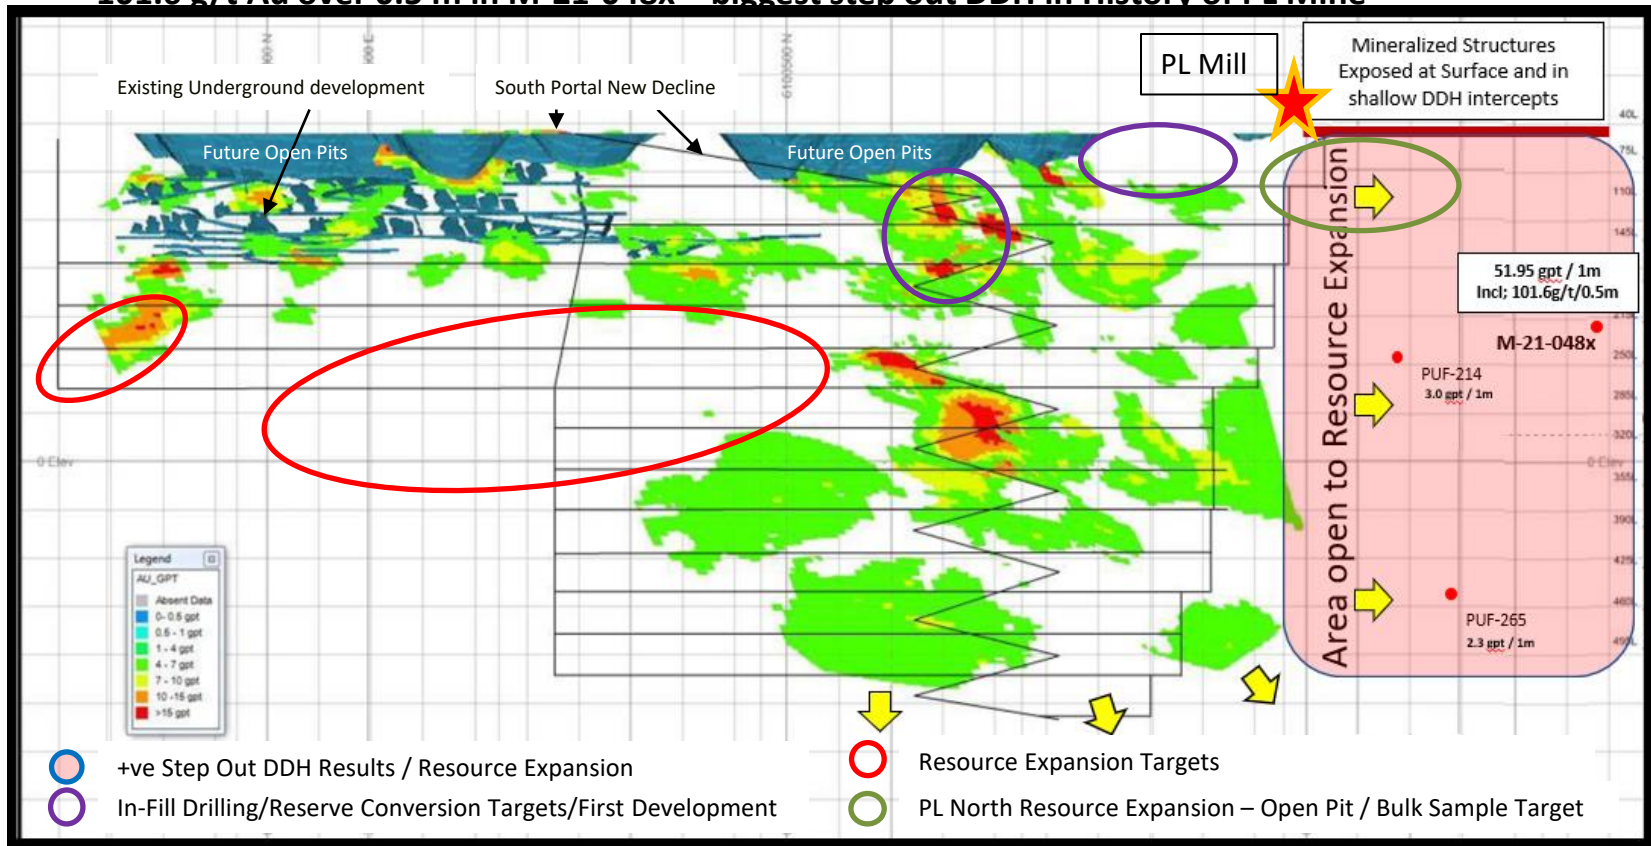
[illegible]

Existing Underground development

South Portal New Decline

PL Mill

Mineralized Structures Exposed at Surface and in shallow DDH intercepts

Future Open Pits

Future Open Pits

Area open to Resource Expansion

51.95 gpt / 1m
Incl; 101.6g/t/0.5m

M-21-048x

PUF-214
3.0 gpt / 1m

PUF-265
2.3 gpt / 1m

0 Elev

0 Elev

40L
75L
110L
145L
215L
250L
285L
320L
355L
390L
425L
460L
495L

6100500 N

Legend
AU_GPT
Absent Data
0 - 0.5 gpt
0.5 - 1 gpt
1 - 4 gpt
4 - 7 gpt
7 - 10 gpt
10 - 15 gpt
>15 gpt

+ve Step Out DDH Results / Resource Expansion
In-Fill Drilling/Reserve Conversion Targets/First Development
Resource Expansion Targets
PL North Resource Expansion – Open Pit / Bulk Sample Target